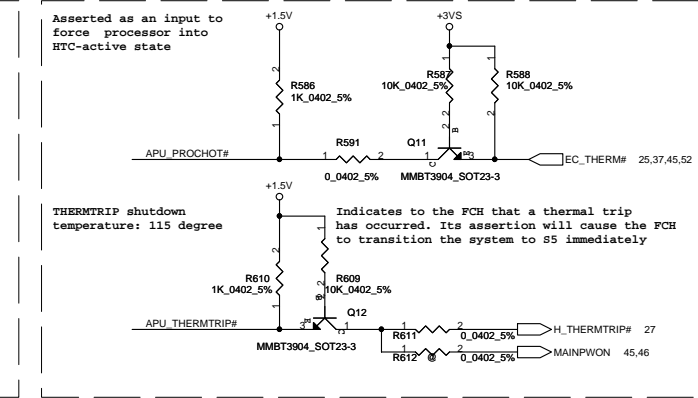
Asserted as an input to force processor into HTC-active state

+1.5V

+3VS

R586
1K_0402_5%

R587
10K_0402_5%

R588
10K_0402_5%

2
1

2
1

2
1

B

APU_PROCHOT#

R591

1

2

Q11

1

3

C

E

0_0402_5%

MMBT3904_SOT23-3

EC_THERM#

25,37,45,52

+1.5V

THERMTRIP shutdown temperature: 115 degree

Indicates to the FCH that a thermal trip has occurred. Its assertion will cause the FCH to transition the system to S5 immediately

R610
1K_0402_5%

R609
10K_0402_5%

2
1

1
2

B

APU_THERMTRIP#

3

Q12

1

R611

1

2

0_0402_5%

H_THERMTRIP#

27

MMBT3904_SOT23-3

R612

@

1

2

0_0402_5%

MAINPWON

45,46